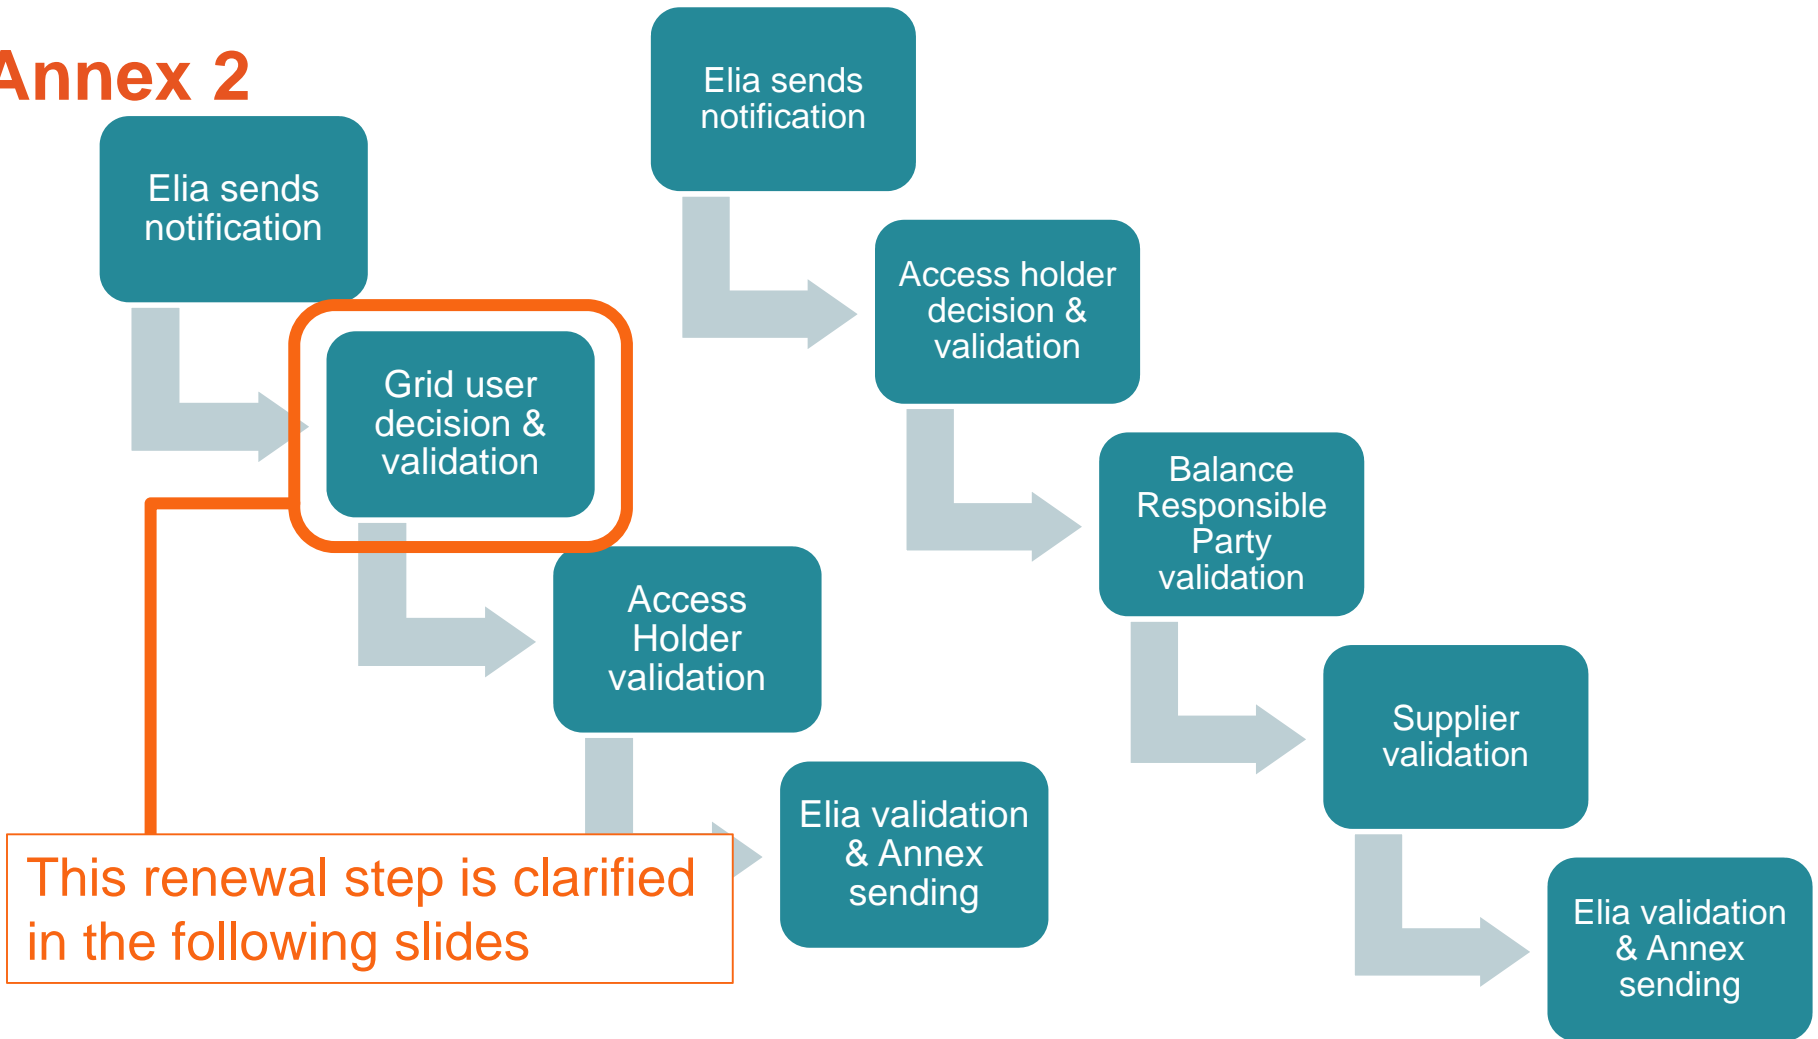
Annex 2

Elia sends notification

Grid user decision & validation

Access Holder validation

Elia validation & Annex sending

This renewal step is clarified in the following slides

Elia sends notification

Access holder decision & validation

Balance Responsible Party validation

Supplier validation

Elia validation & Annex sending